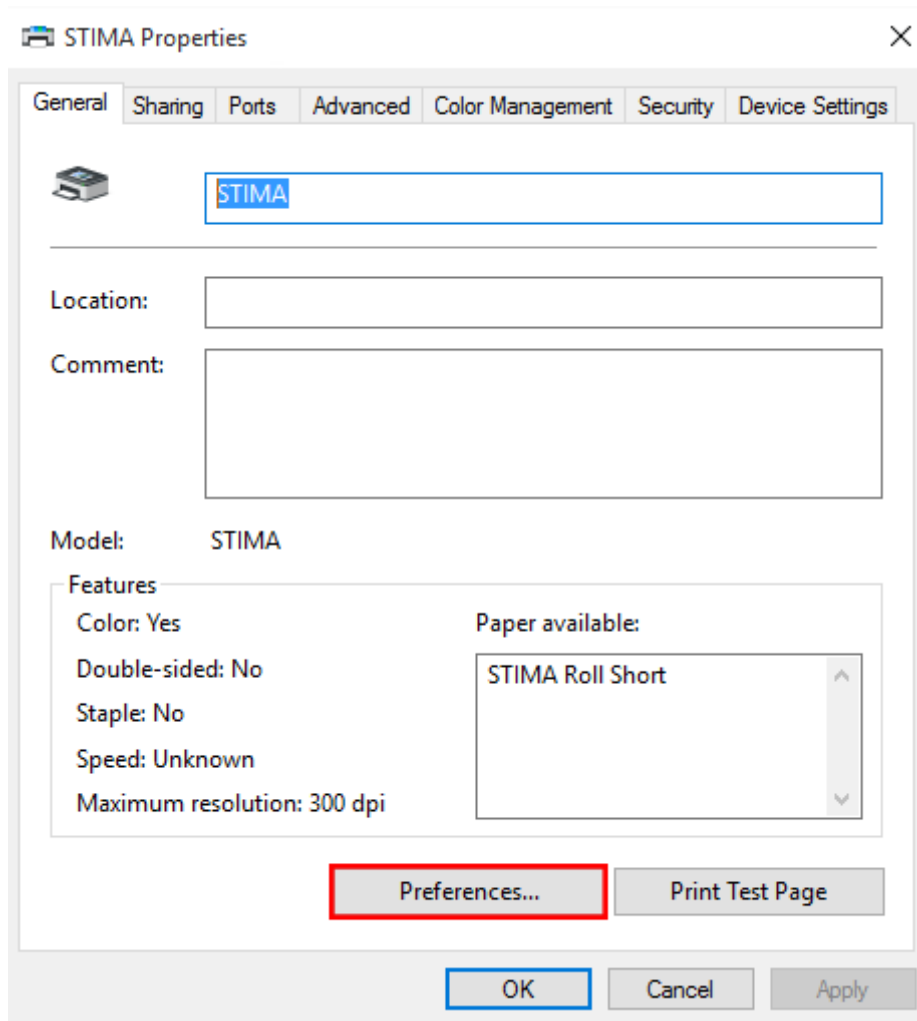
STIMA Properties

×

General | Sharing | Ports | Advanced | Color Management | Security | Device Settings

STIMA

Location:

Comment:

Model: STIMA

Features

Color: Yes

Double-sided: No

Staple: No

Speed: Unknown

Maximum resolution: 300 dpi

Paper available:

STIMA Roll Short

Preferences...

Print Test Page

OK

Cancel

Apply